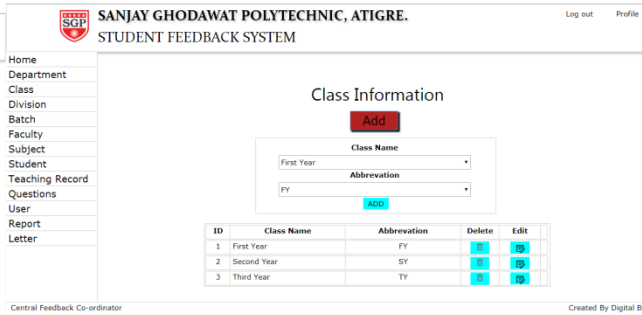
SGP

SANJAY GHODAWAT POLYTECHNIC, ATIGRE.

STUDENT FEEDBACK SYSTEM

Log out Profile

Home
Department
Class
Division
Batch
Faculty
Subject
Student
Teaching Record
Questions
User
Report
Letter

Class Information

Add

Class Name

First Year

Abbrevation

FY

ADD

| ID | Class Name | Abbrevation | Delete | Edit |
|---|---|---|---|---|
| 1 | First Year | FY | | |
| 2 | Second Year | SY | | |
| 3 | Third Year | TY | | |

Central Feedback Co-ordinator

Created By Digital B